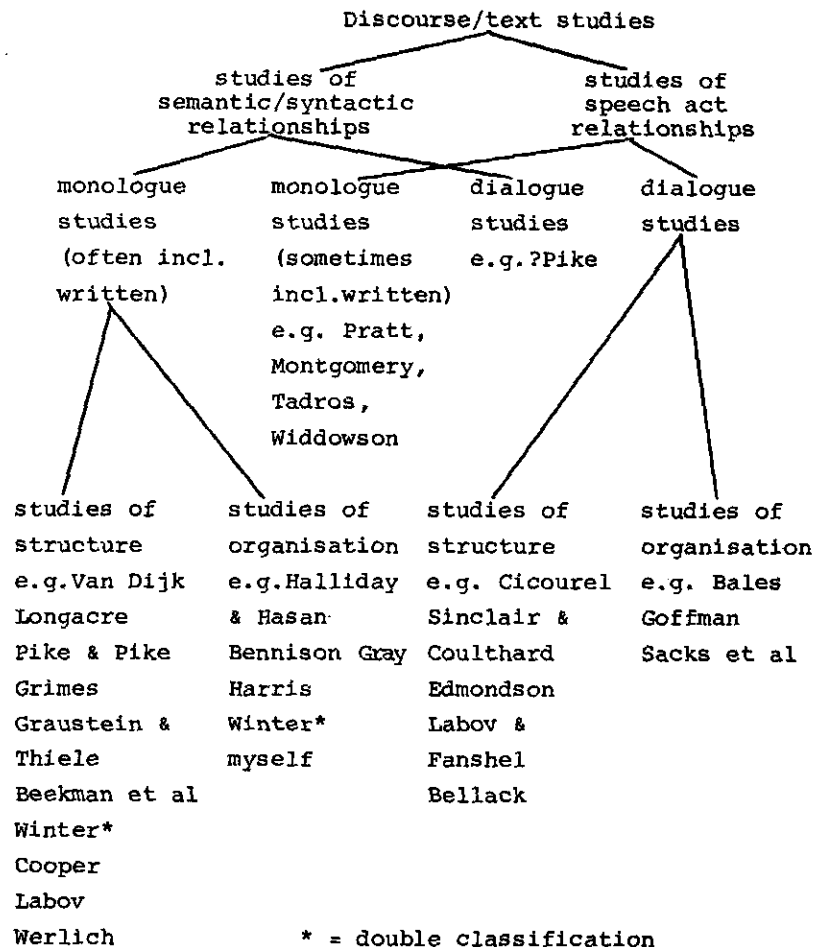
Discourse/text studies

studies of semantic/syntactic relationships

studies of speech act relationships

monologue studies (often incl. written)

monologue studies (sometimes incl.written) e.g. Pratt, Montgomery, Tadros, Widdowson

dialogue studies e.g.?Pike

dialogue studies

studies of structure e.g.Van Dijk Longacre Pike & Pike Grimes Graustein & Thiele Beekman et al Winter* Cooper Labov Werlich

studies of organisation e.g.Halliday & Hasan Bennison Gray Harris Winter* myself

studies of structure e.g. Cicourel Sinclair & Coulthard Edmondson Labov & Fanshel Bellack

studies of organisation e.g. Bales Goffman Sacks et al

* = double classification